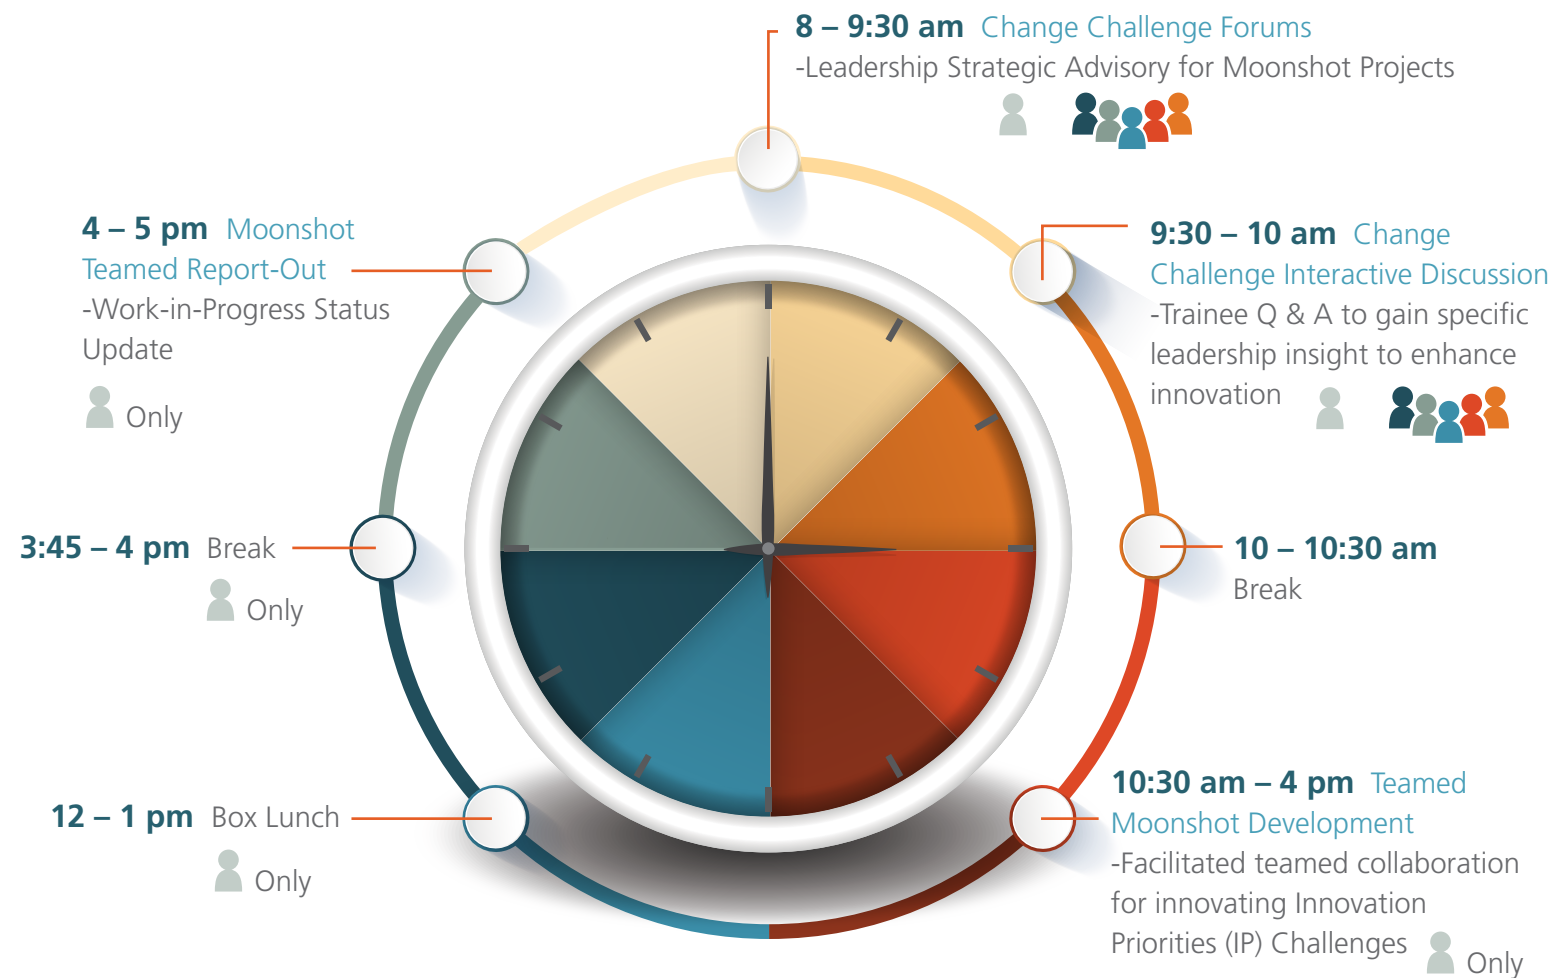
8 – 9:30 am Change Challenge Forums
-Leadership Strategic Advisory for Moonshot Projects

9:30 – 10 am Change Challenge Interactive Discussion
-Trainee Q & A to gain specific leadership insight to enhance innovation

10 – 10:30 am
Break

10:30 am – 4 pm Teamed Moonshot Development
-Facilitated teamed collaboration for innovating Innovation Priorities (IP) Challenges
Only

12 – 1 pm Box Lunch
Only

3:45 – 4 pm Break
Only

4 – 5 pm Moonshot Teamed Report-Out
-Work-in-Progress Status Update
Only